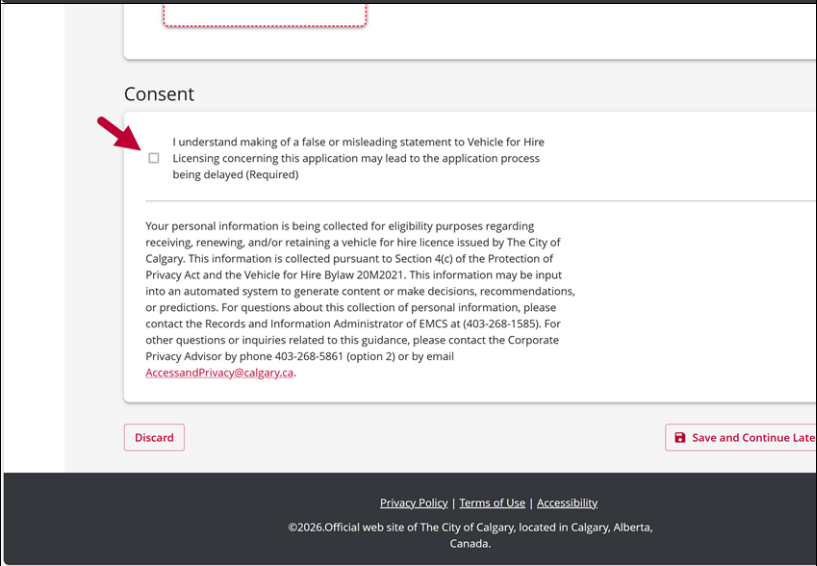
Consent

I understand making of a false or misleading statement to Vehicle for Hire Licensing concerning this application may lead to the application process being delayed (Required)

Your personal information is being collected for eligibility purposes regarding receiving, renewing, and/or retaining a vehicle for hire licence issued by The City of Calgary. This information is collected pursuant to Section 4(c) of the Protection of Privacy Act and the Vehicle for Hire Bylaw 20M2021. This information may be input into an automated system to generate content or make decisions, recommendations, or predictions. For questions about this collection of personal information, please contact the Records and Information Administrator of EMCS at (403-268-1585). For other questions or inquiries related to this guidance, please contact the Corporate Privacy Advisor by phone 403-268-5861 (option 2) or by email AccessandPrivacy@calgary.ca.

Discard

Save and Continue Late

Privacy Policy | Terms of Use | Accessibility

©2026.Official web site of The City of Calgary, located in Calgary, Alberta, Canada.